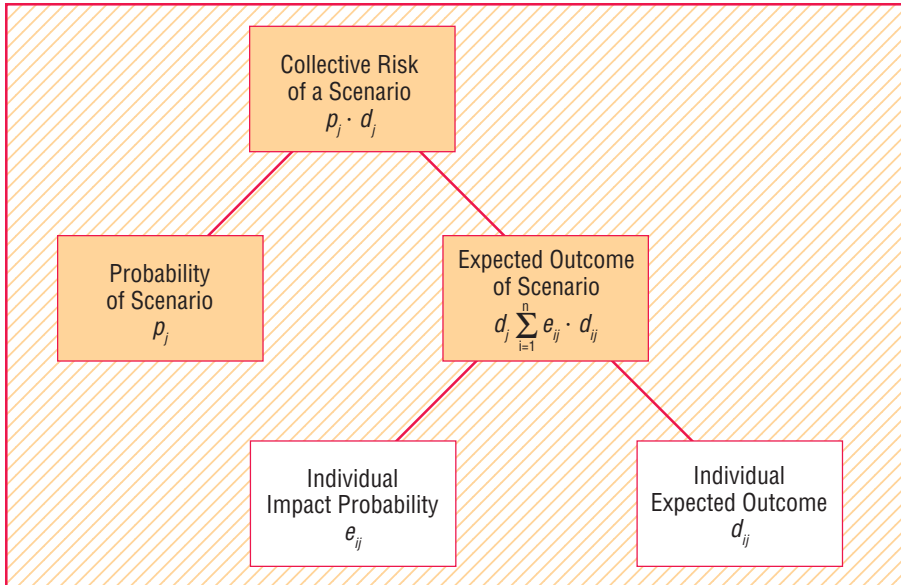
Collective Risk of a Scenario
$p_j \cdot d_j$

Probability of Scenario
$p_j$

Expected Outcome of Scenario
$d_j \sum_{i=1}^{n} e_{ij} \cdot d_{ij}$

Individual Impact Probability
$e_{ij}$

Individual Expected Outcome
$d_{ij}$